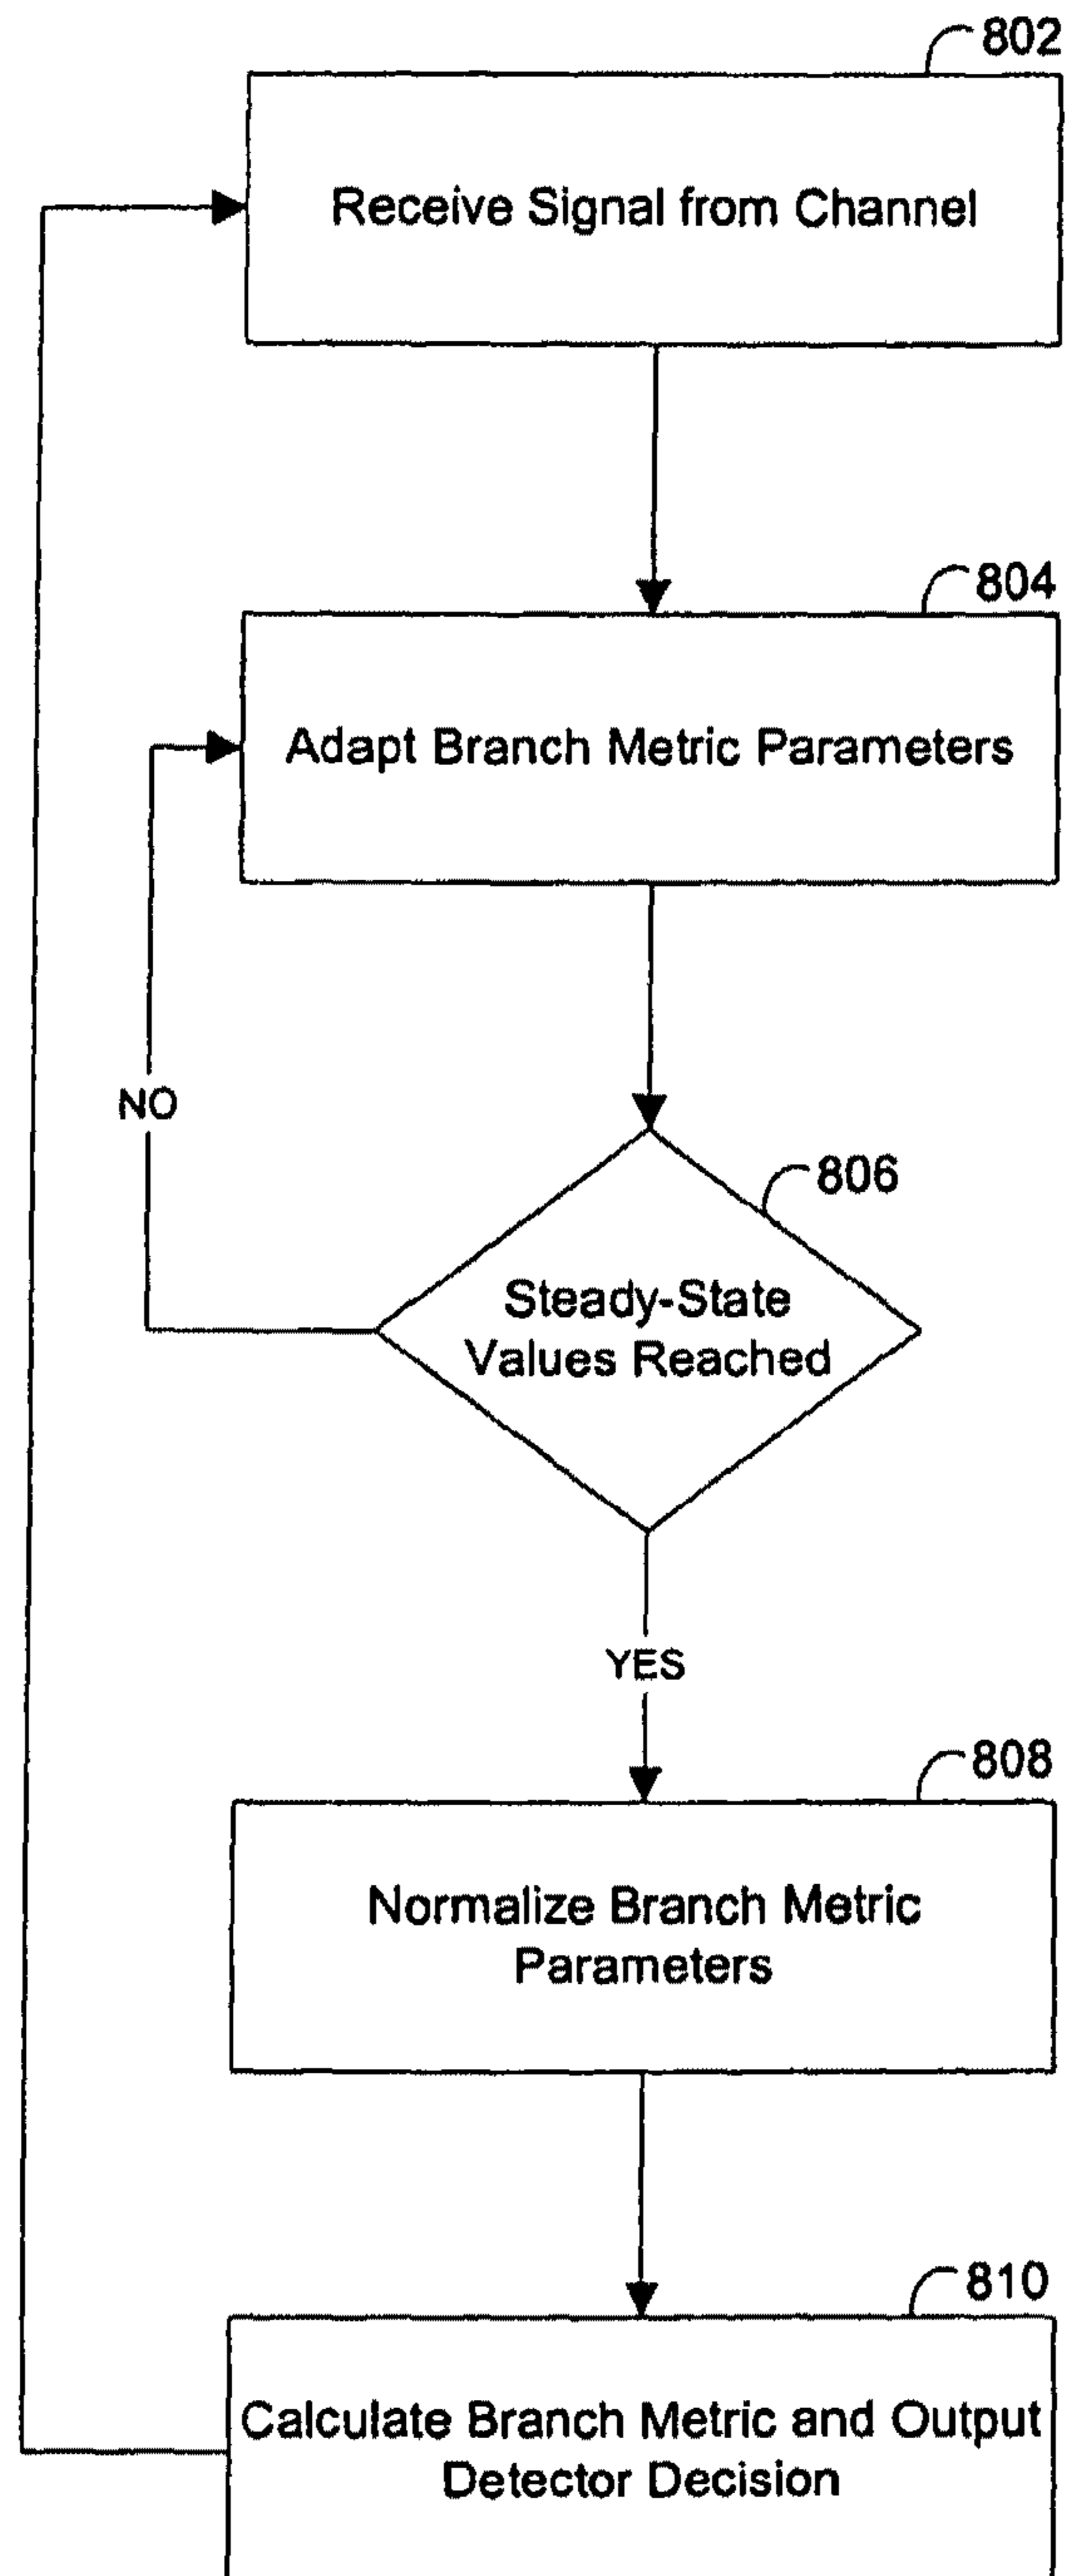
802

Receive Signal from Channel

804

Adapt Branch Metric Parameters

NO

806

Steady-State Values Reached

YES

808

Normalize Branch Metric Parameters

810

Calculate Branch Metric and Output Detector Decision